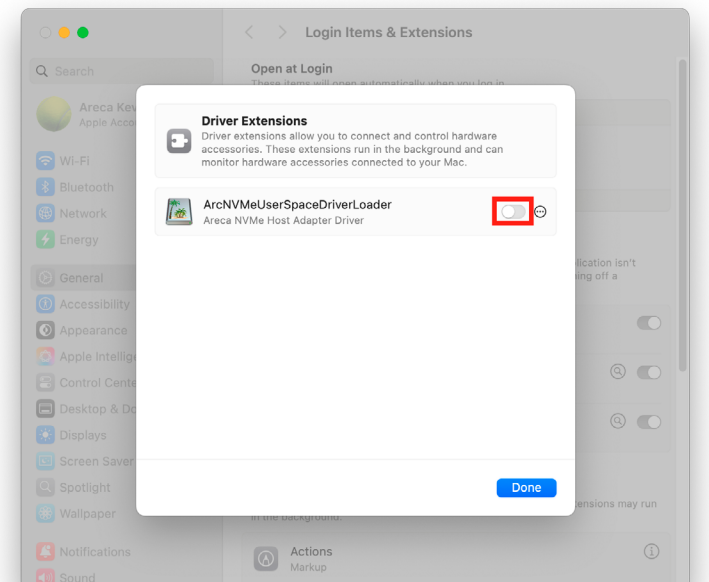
Login Items & Extensions

Search

Areca Kev
Apple Acco

Wi-Fi
Bluetooth
Network
Energy
General
Accessibility
Appearance
Apple Intellig
Control Cente
Desktop & Do
Displays
Screen Saver
Spotlight
Wallpaper
Notifications
Sound

Open at Login
These items will open automatically when you log in.

plication isn't
ning off a

tensions may run
in the background.

Actions
Markup

Driver Extensions
Driver extensions allow you to connect and control hardware accessories. These extensions run in the background and can monitor hardware accessories connected to your Mac.

ArcNVMeUserSpaceDriverLoader
Areca NVMe Host Adapter Driver

Done